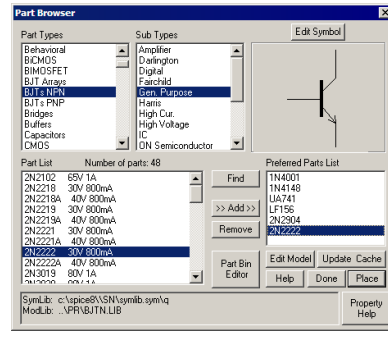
Part Browser

Part Types
Behavioral
BiCMOS
BIMOSFET
BJT Arrays
BJTs NPN
BJTs PNP
Bridges
Buffers
Capacitors
CMOS

Sub Types
Amplifier
Darlington
Digital
Fairchild
Gen. Purpose
Harris
High Cur.
High Voltage
IC
ON Semiconductor

Edit Symbol

Part List
Number of parts: 48

2N2102 65V 1A
2N2218 30V 800mA
2N2218A 40V 800mA
2N2219 30V 800mA
2N2219A 40V 800mA
2N2221 30V 800mA
2N2221A 40V 800mA
2N2222 30V 800mA
2N2222A 40V 800mA
2N3019 80V 1A
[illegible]

Find
>> Add >>
Remove
Part Bin Editor

Preferred Parts List
1N4001
1N4148
UA741
LF156
2N2904
2N2222

Edit Model
Update Cache
Help
Done
Place

SymLib: c:\spice8\SN\symlib.sym\q
ModLib: ..\PR\BJTN.LIB

Property Help